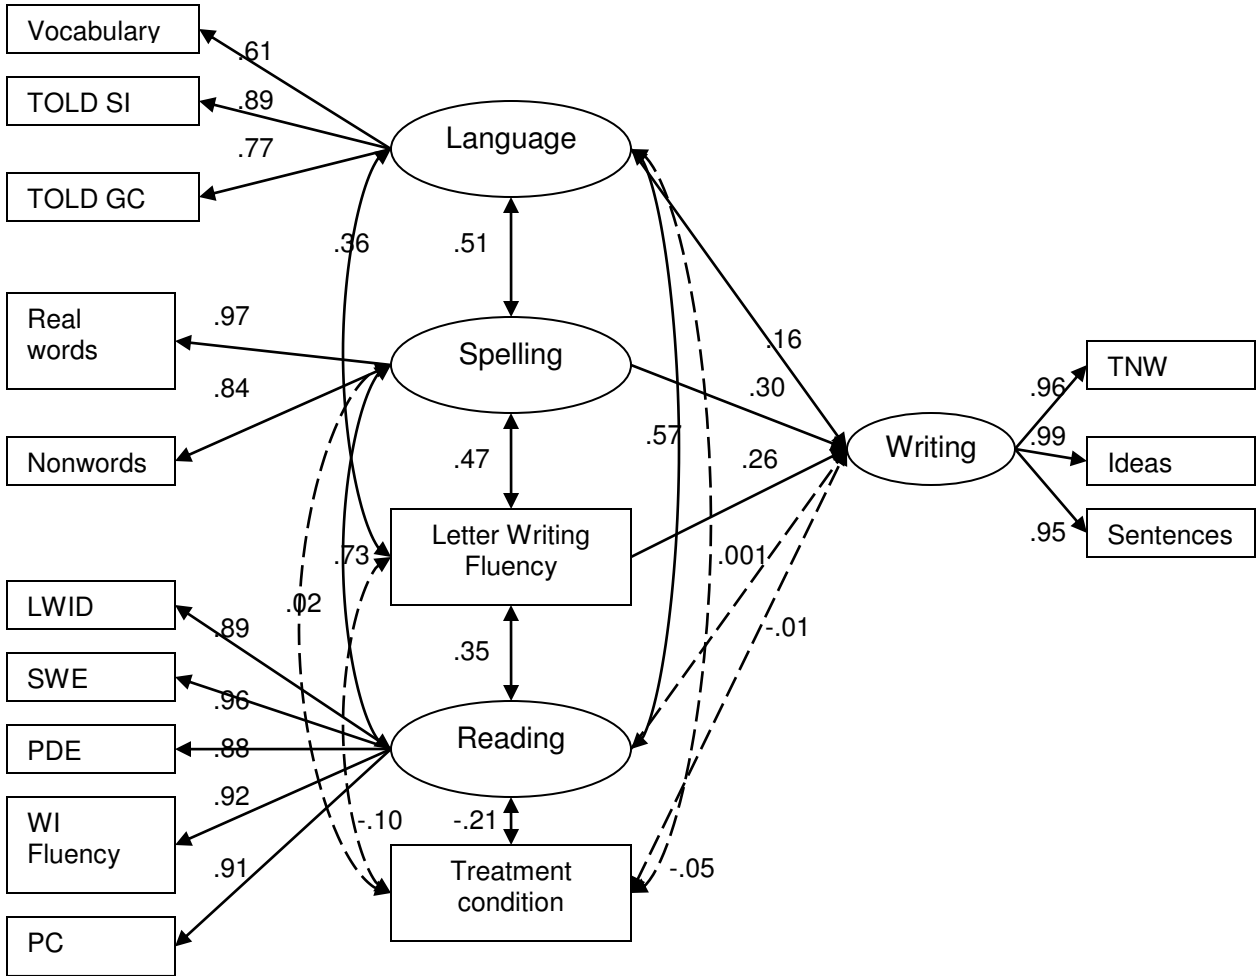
Vocabulary
.61
TOLD SI
.89
.77
TOLD GC
Language
.36
.51
Real words
.97
Spelling
.84
Nonwords
.16
.30
.57
.47
.26
Writing
.96
TNW
.99
Ideas
.95
Sentences
Letter Writing Fluency
.73
.001
LWID
.02
.89
-.01
.35
SWE
.96
Reading
PDE
.88
.92
WI Fluency
-.10
-.21
Treatment condition
-.05
.91
PC